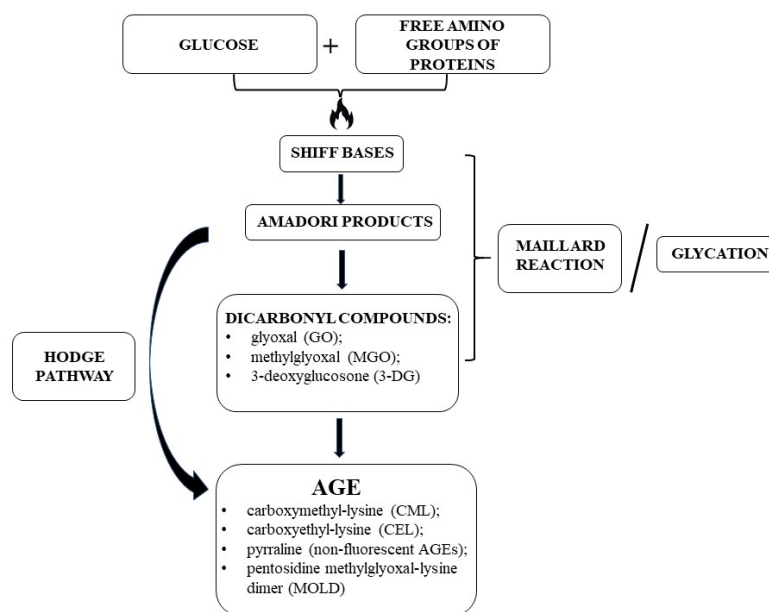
GLUCOSE

+

FREE AMINO GROUPS OF PROTEINS

SHIFF BASES

AMADORI PRODUCTS

MAILLARD REACTION

GLYCATION

DICARBONYL COMPOUNDS:
• glyoxal (GO);
• methylglyoxal (MGO);
• 3-deoxyglucosone (3-DG)

HODGE PATHWAY

AGE
• carboxymethyl-lysine (CML);
• carboxyethyl-lysine (CEL);
• pyrraline (non-fluorescent AGEs);
• pentosidine methylglyoxal-lysine dimer (MOLD)